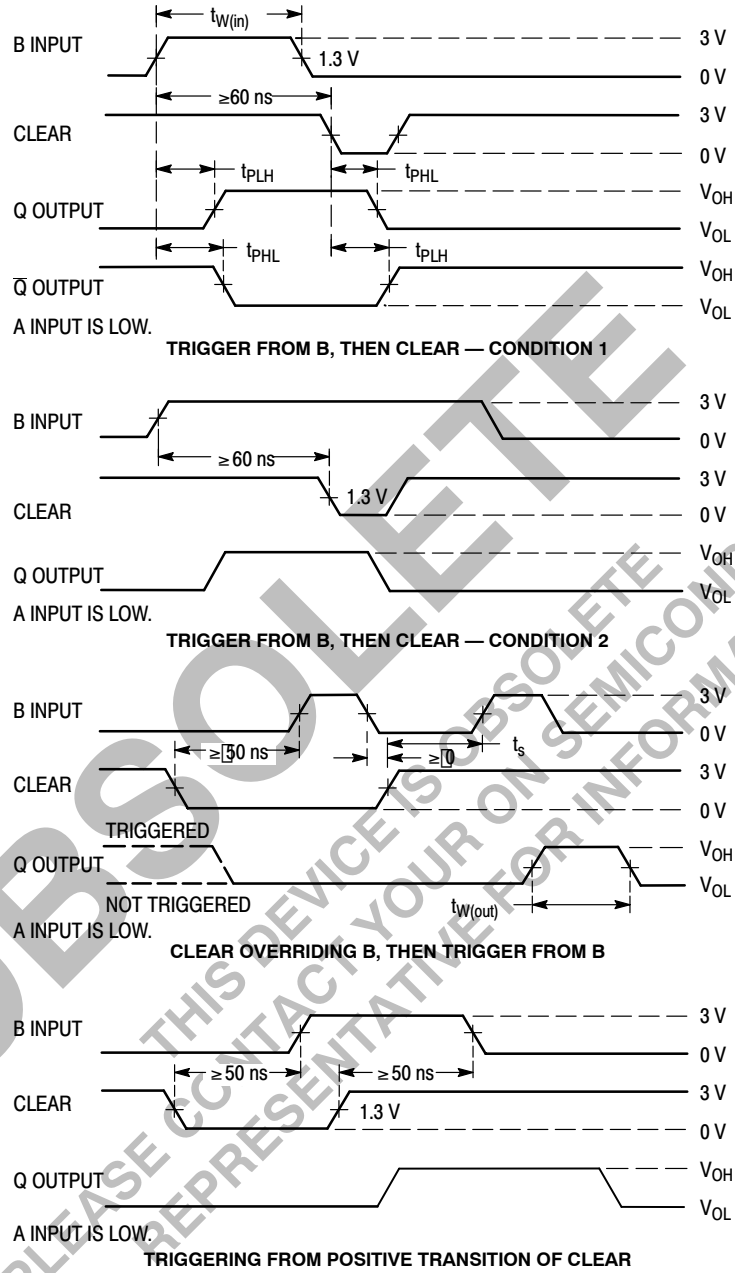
$t_{W(in)}$

B INPUT

1.3 V

3 V

0 V

≥60 ns

CLEAR

3 V

0 V

$t_{PLH}$

$t_{PHL}$

Q OUTPUT

$V_{OH}$

$V_{OL}$

$t_{PHL}$

$t_{PLH}$

$\overline{Q}$ OUTPUT

$V_{OH}$

$V_{OL}$

A INPUT IS LOW.

TRIGGER FROM B, THEN CLEAR — CONDITION 1

B INPUT

3 V

0 V

≥ 60 ns

CLEAR

1.3 V

3 V

0 V

Q OUTPUT

$V_{OH}$

$V_{OL}$

A INPUT IS LOW.

TRIGGER FROM B, THEN CLEAR — CONDITION 2

B INPUT

3 V

0 V

≥ 50 ns

≥ 0

$t_s$

CLEAR

3 V

0 V

TRIGGERED

Q OUTPUT

$V_{OH}$

$V_{OL}$

NOT TRIGGERED

$t_{W(out)}$

A INPUT IS LOW.

CLEAR OVERRIDING B, THEN TRIGGER FROM B

B INPUT

3 V

0 V

≥ 50 ns

≥ 50 ns

CLEAR

1.3 V

3 V

0 V

Q OUTPUT

$V_{OH}$

$V_{OL}$

A INPUT IS LOW.

TRIGGERING FROM POSITIVE TRANSITION OF CLEAR

OBSOLETE

THIS DEVICE IS OBSOLETE

PLEASE CONTACT YOUR ON SEMICONDUCTOR

REPRESENTATIVE FOR INFORMATION